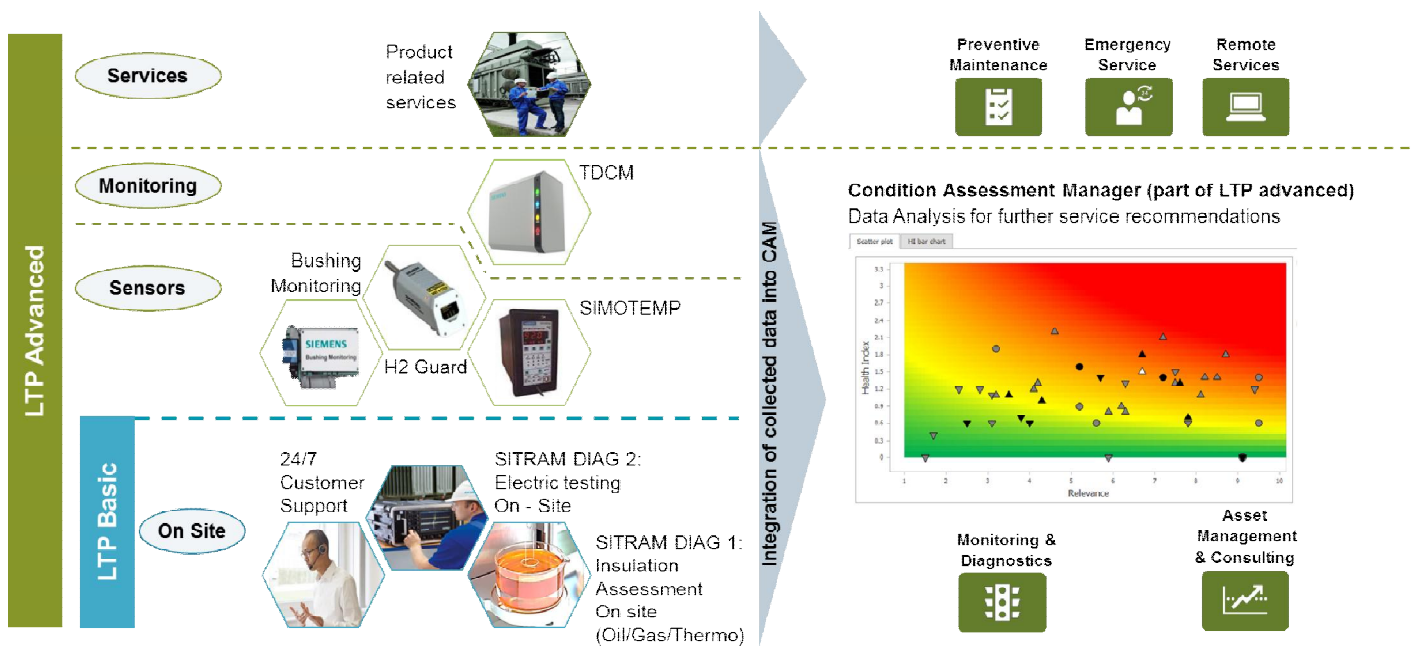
LTP Advanced

Services

Product related services

Preventive Maintenance

Emergency Service

Remote Services

Monitoring

TDCM

Sensors

Bushing Monitoring

SIEMENS
Bushing Monitoring

H2 Guard

SIMOTEMP

Integration of collected data into CAM

Condition Assessment Manager (part of LTP advanced)
Data Analysis for further service recommendations

Scatter plot | HI bar chart

Health Index

3.3
3
2.7
2.4
2.1
1.8
1.5
1.2
0.9
0.6
0.3
0

1 2 3 4 5 6 7 8 9 10
Relevance

LTP Basic

On Site

24/7 Customer Support

SITRAM DIAG 2: Electric testing On - Site

SITRAM DIAG 1: Insulation Assessment On site (Oil/Gas/Thermo)

Monitoring & Diagnostics

Asset Management & Consulting